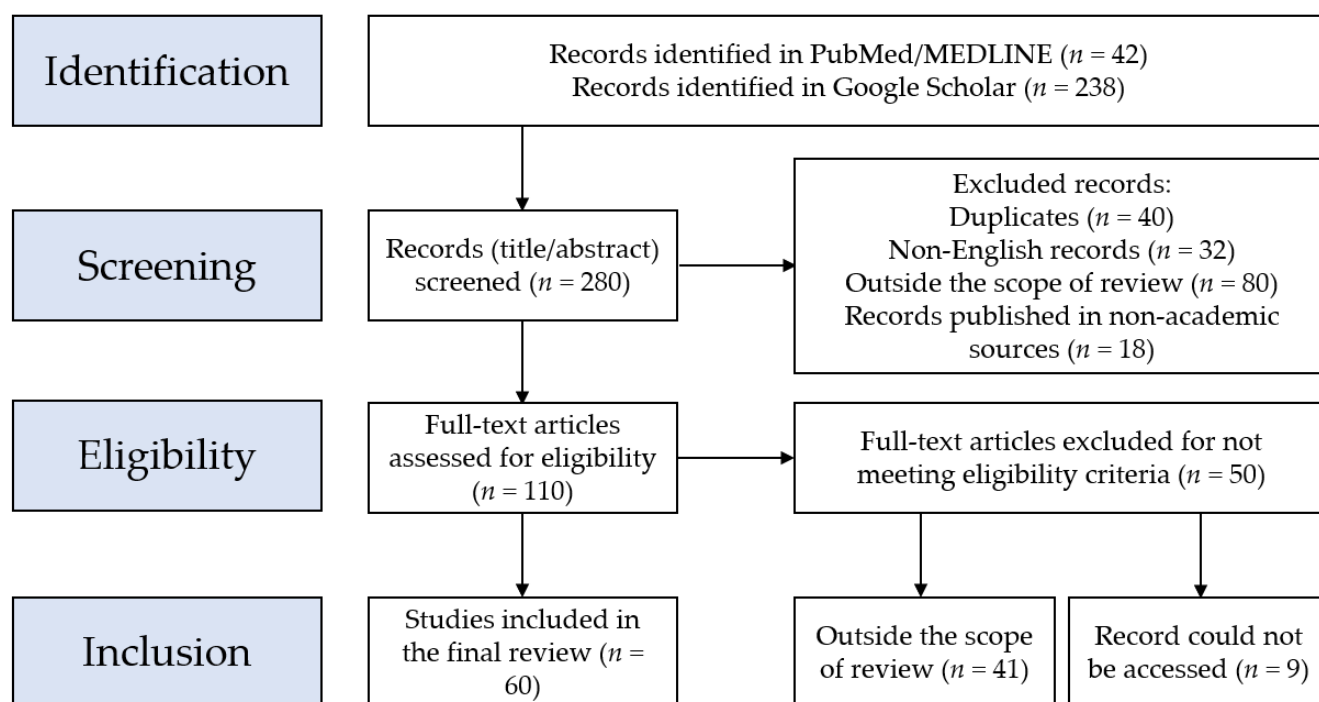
Identification

Records identified in PubMed/MEDLINE ($n$ = 42)
Records identified in Google Scholar ($n$ = 238)

Screening

Records (title/abstract) screened ($n$ = 280)

Excluded records:
Duplicates ($n$ = 40)
Non-English records ($n$ = 32)
Outside the scope of review ($n$ = 80)
Records published in non-academic sources ($n$ = 18)

Eligibility

Full-text articles assessed for eligibility ($n$ = 110)

Full-text articles excluded for not meeting eligibility criteria ($n$ = 50)

Inclusion

Studies included in the final review ($n$ = 60)

Outside the scope of review ($n$ = 41)

Record could not be accessed ($n$ = 9)